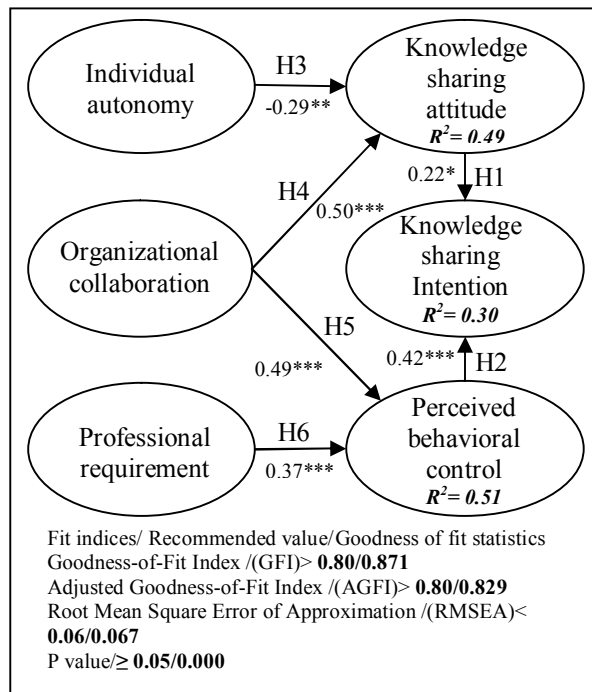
Individual autonomy

H3

-0.29**

Knowledge sharing attitude
$R^2 = 0.49$

0.22*

H1

H4

0.50***

Organizational collaboration

Knowledge sharing Intention
$R^2 = 0.30$

H5

0.49***

0.42***

H2

Professional requirement

H6

0.37***

Perceived behavioral control
$R^2 = 0.51$

Fit indices/ Recommended value/Goodness of fit statistics
Goodness-of-Fit Index /(GFI)> **0.80/0.871**
Adjusted Goodness-of-Fit Index /(AGFI)> **0.80/0.829**
Root Mean Square Error of Approximation /(RMSEA)< **0.06/0.067**
P value/**≥ 0.05/0.000**